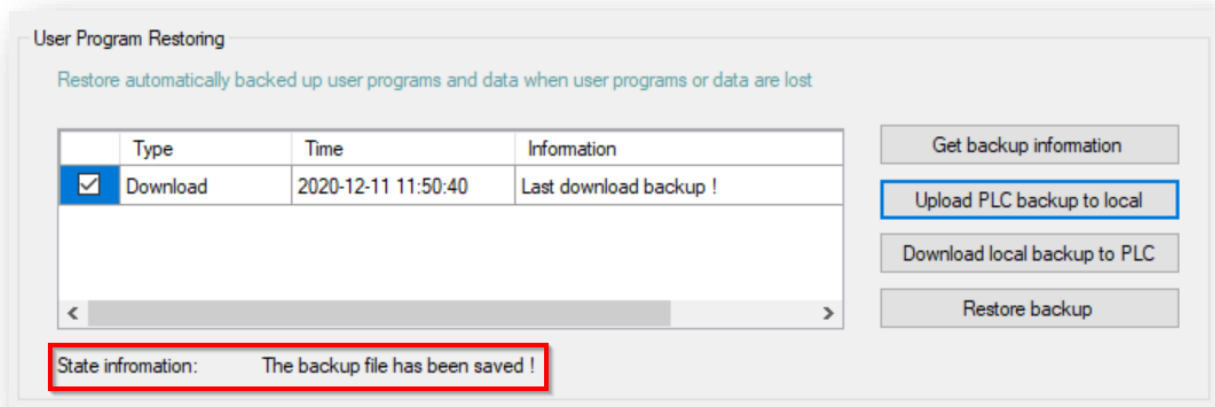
User Program Restoring

Restore automatically backed up user programs and data when user programs or data are lost

| | Type | Time | Information |
|---|---|---|---|
| ☑ | Download | 2020-12-11 11:50:40 | Last download backup ! |

Get backup information

Upload PLC backup to local

Download local backup to PLC

Restore backup

State infromation: The backup file has been saved !